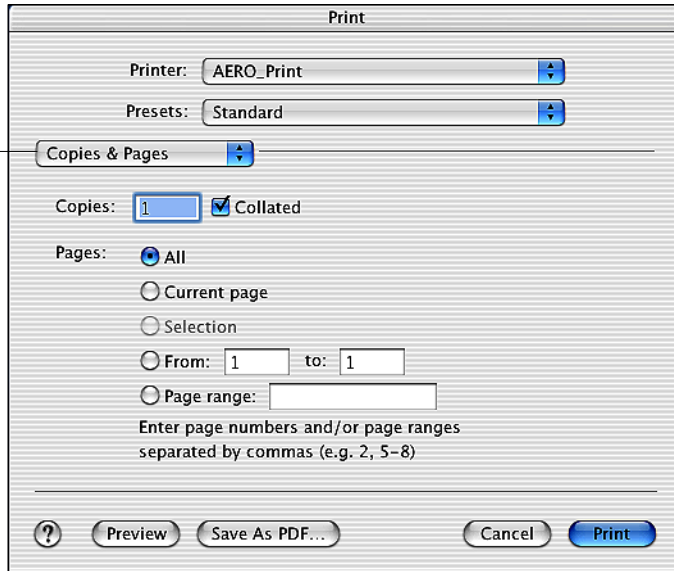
Print

Printer: AERO_Print

Presets: Standard

Copies & Pages

Copies: 1 Collated

Pages: All

Current page

Selection

From: 1 to: 1

Page range:

Enter page numbers and/or page ranges separated by commas (e.g. 2, 5-8)

?

Preview

Save As PDF...

Cancel

Print